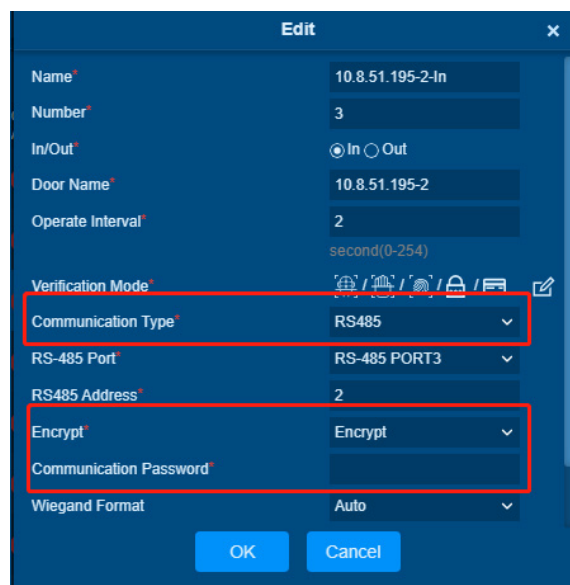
Edit ×

Name* 10.8.51.195-2-In

Number* 3

In/Out* In Out

Door Name* 10.8.51.195-2

Operate Interval* 2

second(0-254)

Verification Mode* / / / /

Communication Type* RS485

RS-485 Port* RS-485 PORT3

RS485 Address* 2

Encrypt* Encrypt

Communication Password*

Wiegand Format Auto

OK Cancel